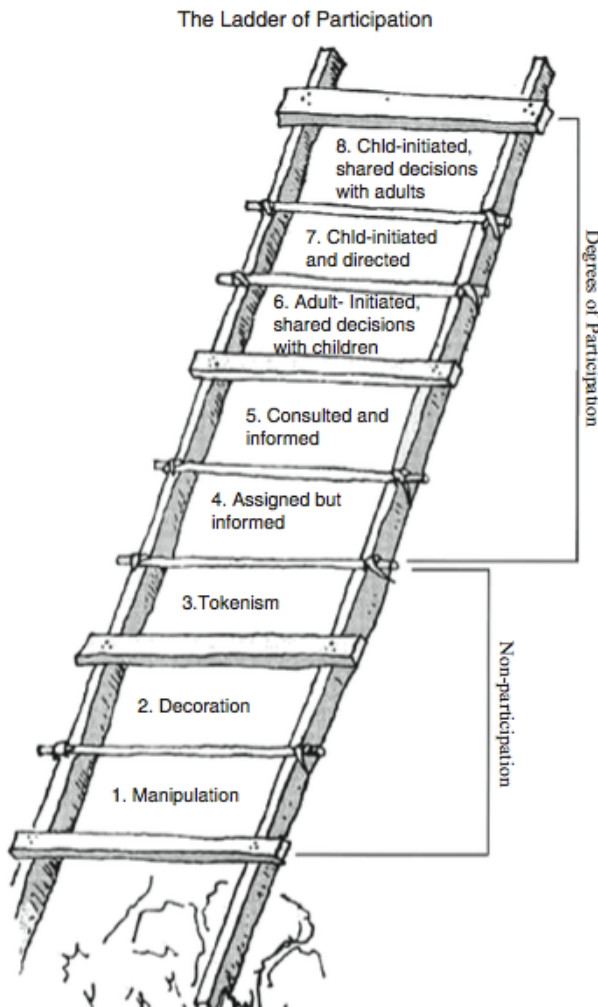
The Ladder of Participation

8. Chld-initiated, shared decisions with adults

7. Chld-initiated and directed

6. Adult- Initiated, shared decisions with children

5. Consulted and informed

4. Assigned but informed

3.Tokenism

2. Decoration

1. Manipulation

Degrees of Participation

Non-participation